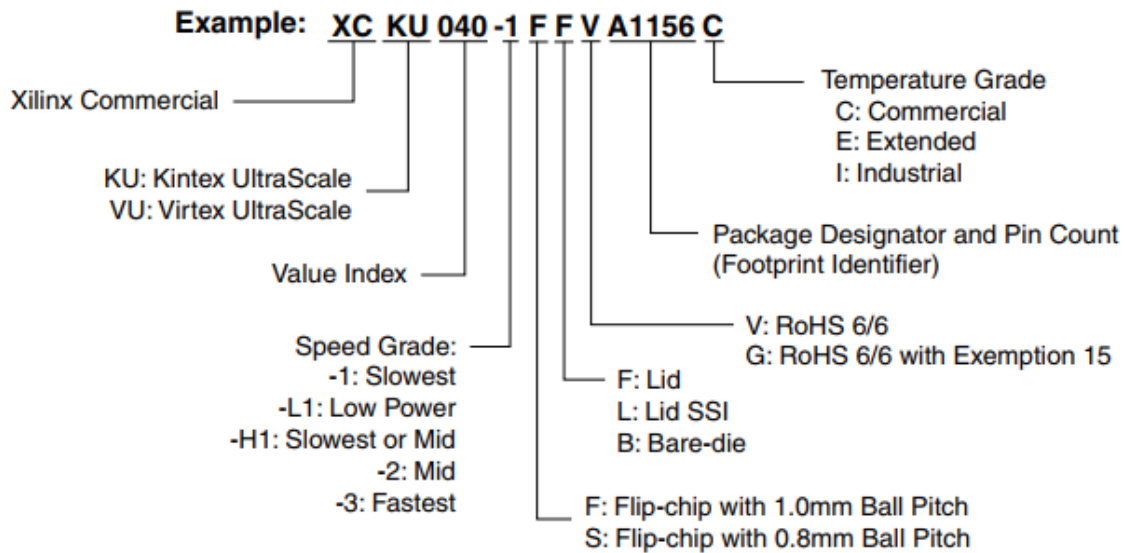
Example: XC KU 040 -1 F F V A1156 C

Temperature Grade
C: Commercial
E: Extended
I: Industrial

Xilinx Commercial

KU: Kintex UltraScale
VU: Virtex UltraScale

Package Designator and Pin Count
(Footprint Identifier)

Value Index

V: RoHS 6/6
G: RoHS 6/6 with Exemption 15

Speed Grade:
-1: Slowest
-L1: Low Power
-H1: Slowest or Mid
-2: Mid
-3: Fastest

F: Lid
L: Lid SSI
B: Bare-die

F: Flip-chip with 1.0mm Ball Pitch
S: Flip-chip with 0.8mm Ball Pitch